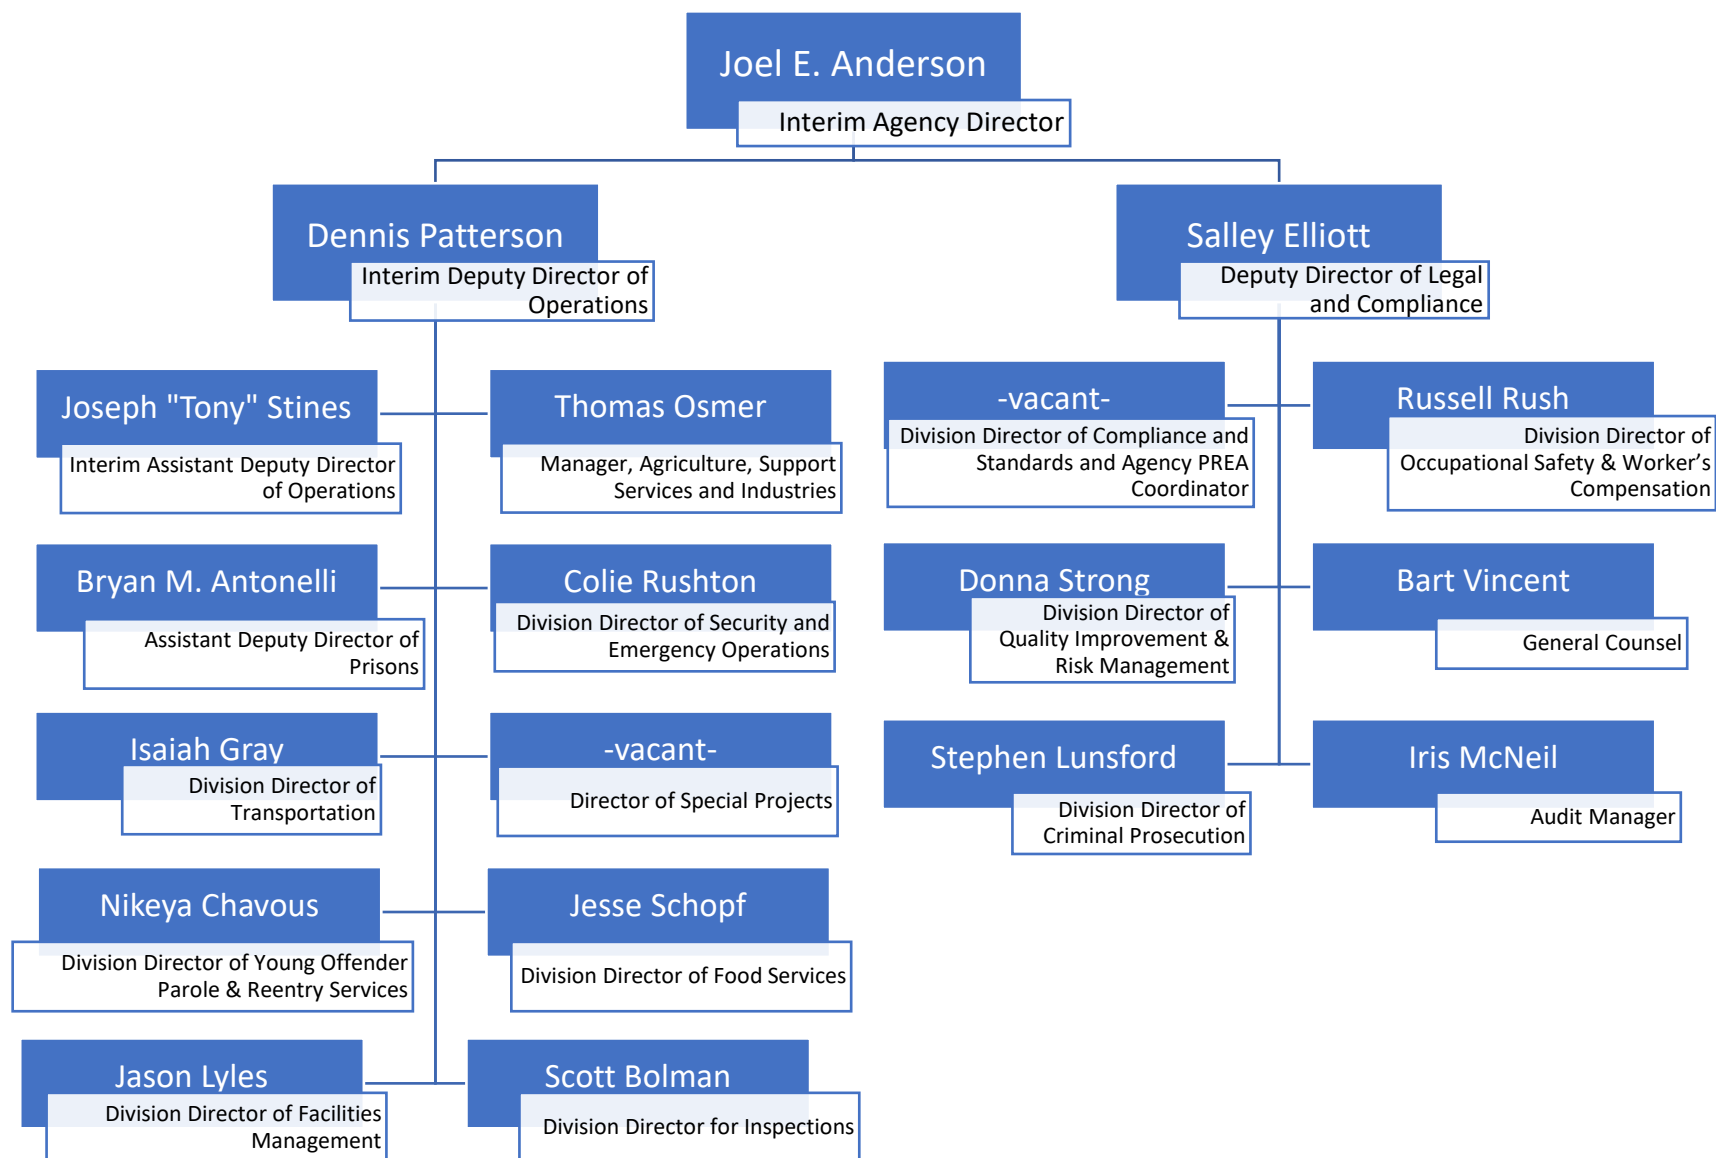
Joel E. Anderson
Interim Agency Director

Dennis Patterson
Interim Deputy Director of Operations

Salley Elliott
Deputy Director of Legal and Compliance

Joseph "Tony" Stines
Interim Assistant Deputy Director of Operations

Thomas Osmer
Manager, Agriculture, Support Services and Industries

Bryan M. Antonelli
Assistant Deputy Director of Prisons

Colie Rushton
Division Director of Security and Emergency Operations

Isaiah Gray
Division Director of Transportation

-vacant-
Director of Special Projects

Nikeya Chavous
Division Director of Young Offender Parole & Reentry Services

Jesse Schopf
Division Director of Food Services

Jason Lyles
Division Director of Facilities Management

Scott Bolman
Division Director for Inspections

-vacant-
Division Director of Compliance and Standards and Agency PREA Coordinator

Russell Rush
Division Director of Occupational Safety & Worker's Compensation

Donna Strong
Division Director of Quality Improvement & Risk Management

Bart Vincent
General Counsel

Stephen Lunsford
Division Director of Criminal Prosecution

Iris McNeil
Audit Manager